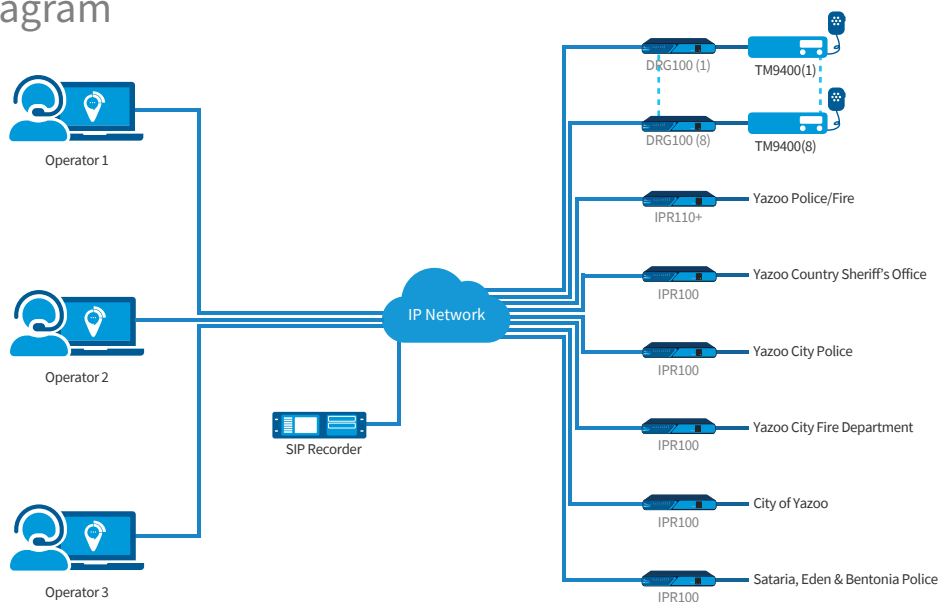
agram

Operator 1

Operator 2

Operator 3

SIP Recorder

IP Network

DRG100 (1)

TM9400(1)

DRG100 (8)

TM9400(8)

IPR110+

Yazoo Police/Fire

IPR100

Yazoo Country Sheriff's Office

IPR100

Yazoo City Police

IPR100

Yazoo City Fire Department

IPR100

City of Yazoo

IPR100

Sataria, Eden & Bentonia Police